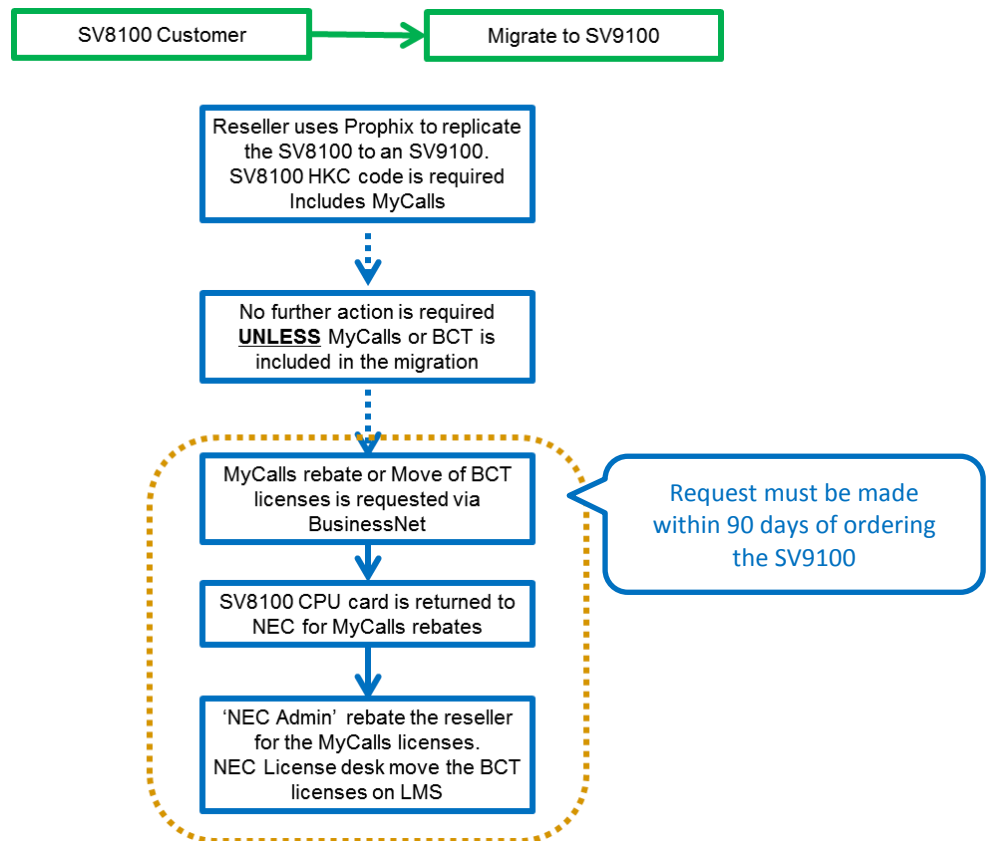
SV8100 Customer

Migrate to SV9100

Reseller uses Prophix to replicate the SV8100 to an SV9100. SV8100 HKC code is required Includes MyCalls

No further action is required **UNLESS** MyCalls or BCT is included in the migration

MyCalls rebate or Move of BCT licenses is requested via BusinessNet

Request must be made within 90 days of ordering the SV9100

SV8100 CPU card is returned to NEC for MyCalls rebates

'NEC Admin' rebate the reseller for the MyCalls licenses. NEC License desk move the BCT licenses on LMS